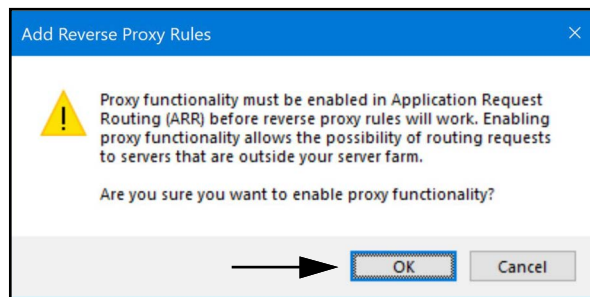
Add Reverse Proxy Rules

Proxy functionality must be enabled in Application Request Routing (ARR) before reverse proxy rules will work. Enabling proxy functionality allows the possibility of routing requests to servers that are outside your server farm.

Are you sure you want to enable proxy functionality?

OK

Cancel